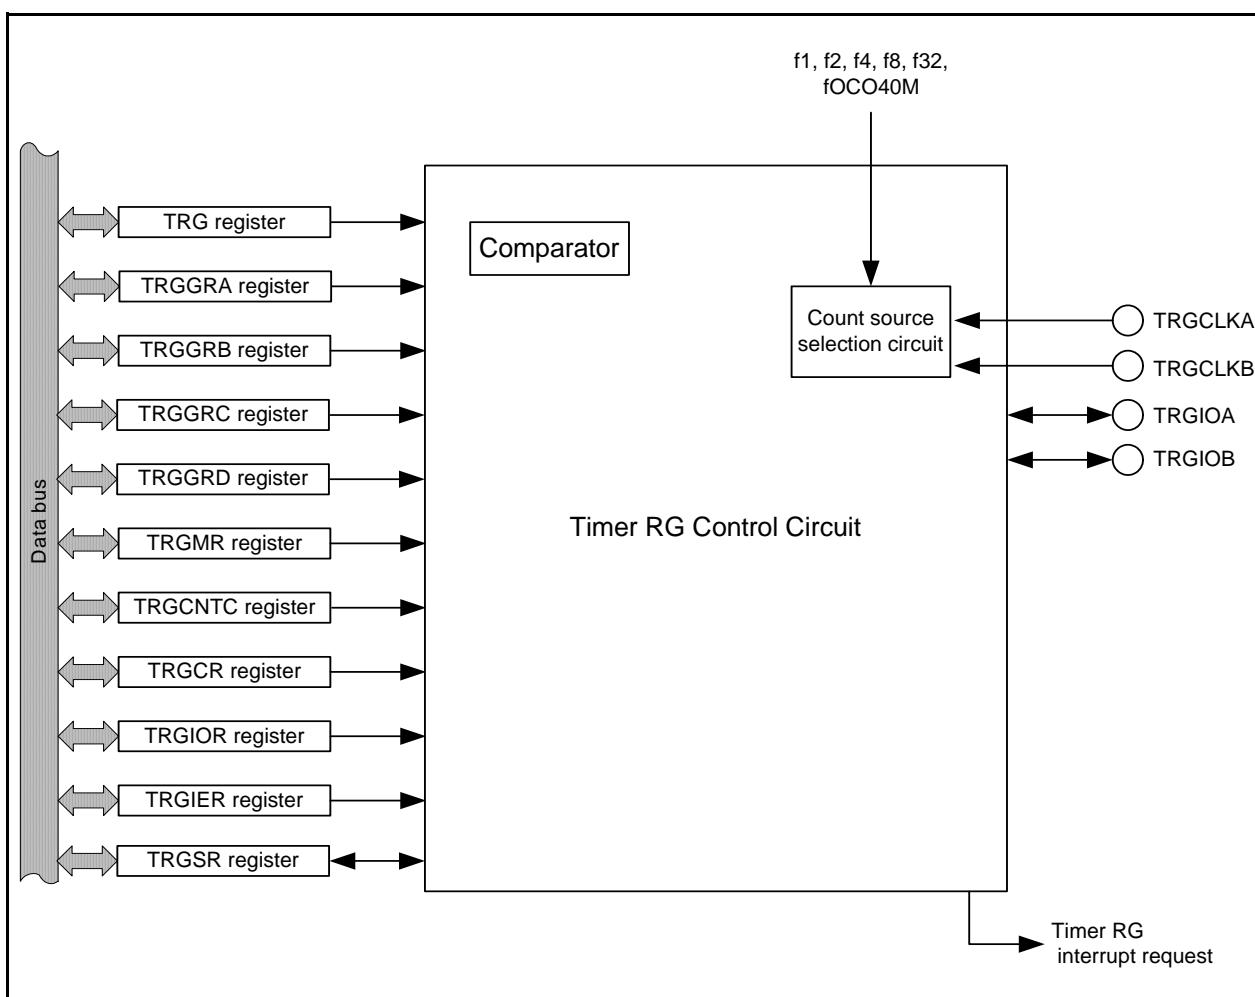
f1, f2, f4, f8, f32, fOCO40M

Data bus

TRG register
TRGGRA register
TRGGRB register
TRGGRC register
TRGGRD register
TRGMR register
TRGCNTC register
TRGCR register
TRGIOR register
TRGIER register
TRGSR register

Comparator

Count source selection circuit

Timer RG Control Circuit

TRGCLKA
TRGCLKB
TRGIOA
TRGIOB

Timer RG interrupt request